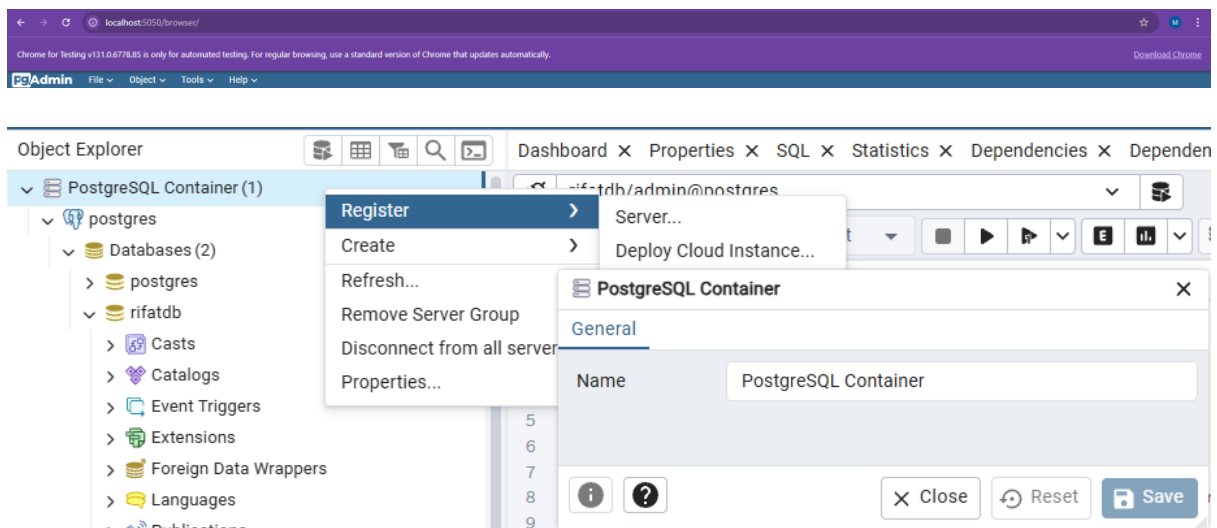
localhost:5050/browser/

Chrome for Testing v131.0.6778.85 is only for automated testing. For regular browsing, use a standard version of Chrome that updates automatically.

Download Chrome

pgAdmin File Object Tools Help

Object Explorer

Dashboard × Properties × SQL × Statistics × Dependencies × Dependen

PostgreSQL Container (1)
postgres
Databases (2)
postgres
rifatdb
Casts
Catalogs
Event Triggers
Extensions
Foreign Data Wrappers
Languages

rifatdb/admin@postgres

Register
Create
Refresh...
Remove Server Group
Disconnect from all server
Properties...

Server...
Deploy Cloud Instance...

PostgreSQL Container
General
Name PostgreSQL Container

5
6
7
8
9

Close Reset Save